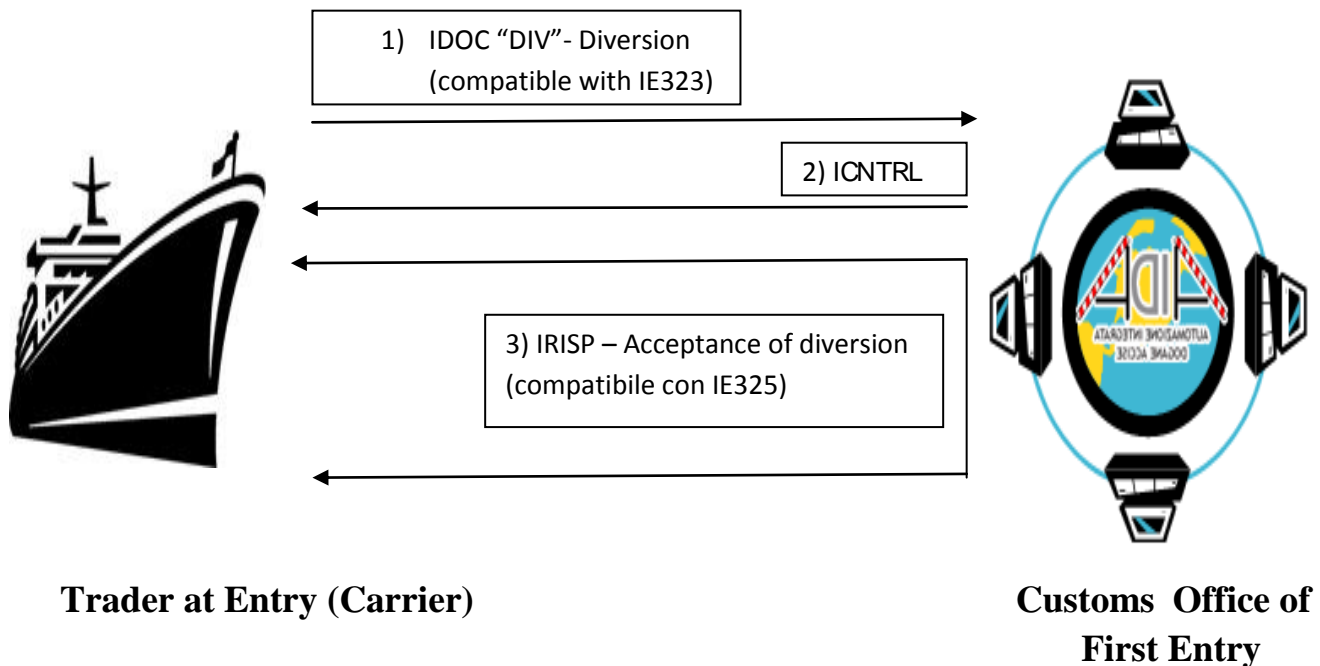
1) IDOC "DIV"- Diversion (compatible with IE323)

2) ICNTRL

3) IRISP – Acceptance of diversion (compatibile con IE325)

AIDA
AUTOMAZIONE INTEGRATA DOGANE ACCISE

Trader at Entry (Carrier)

Customs Office of First Entry